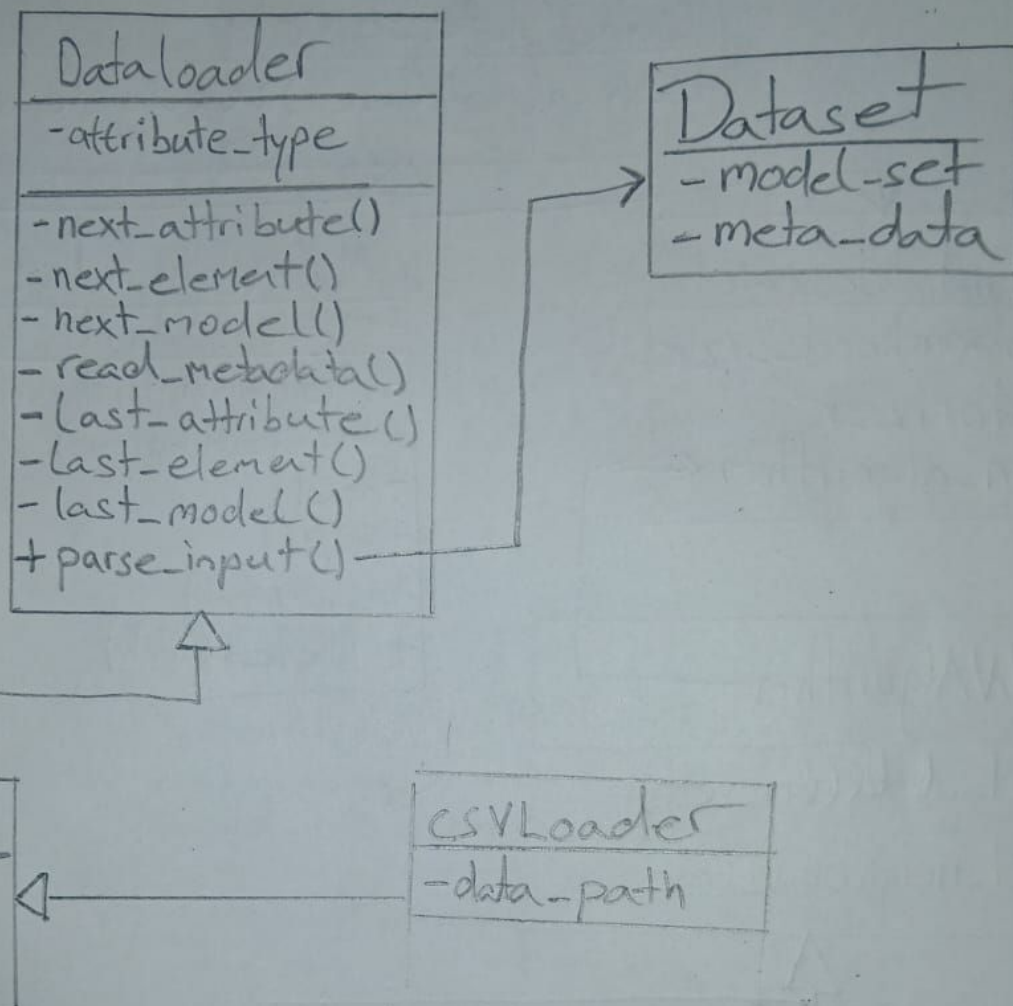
Dataloader
-attribute_type
-next_attribute()
-next_element()
-next_model()
-read_metadata()
-last_attribute()
-last_element()
-last_model()
+parse_input()

Dataset
-model-set
-meta_data

csvLoader
-data_path